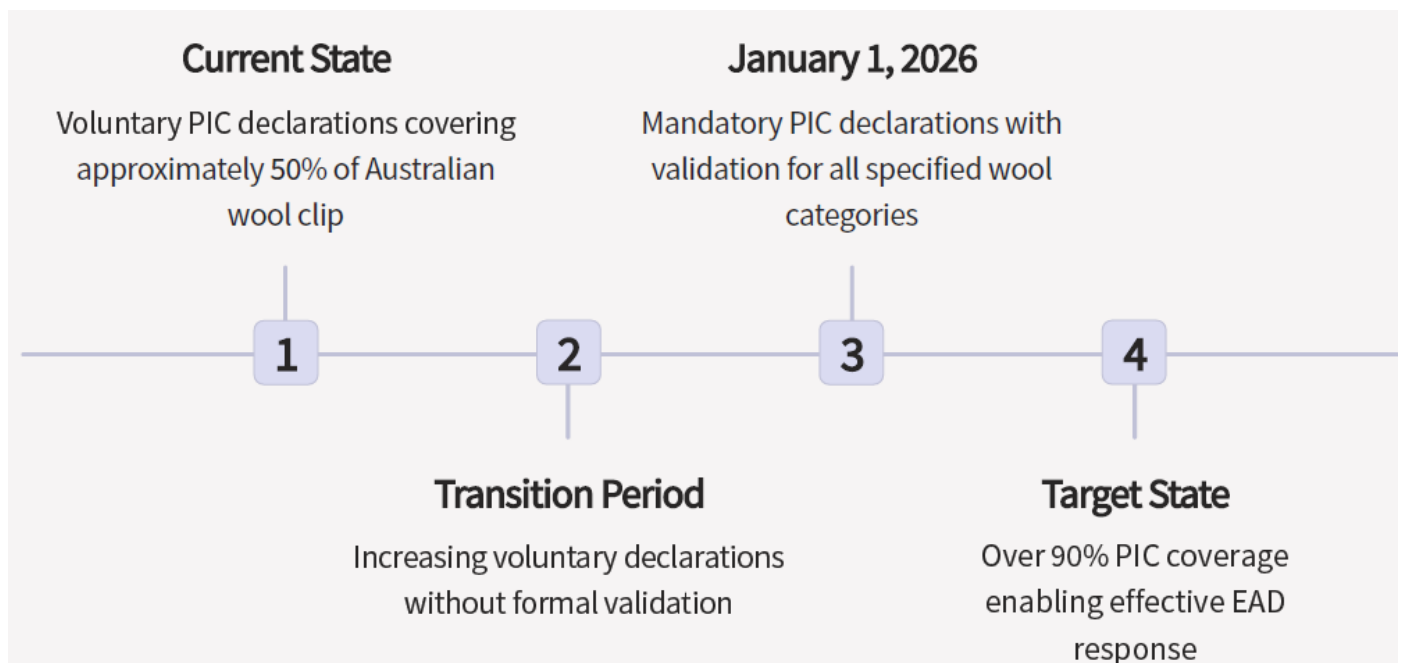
Current State

Voluntary PIC declarations covering approximately 50% of Australian wool clip

January 1, 2026

Mandatory PIC declarations with validation for all specified wool categories

1

2

3

4

Transition Period

Increasing voluntary declarations without formal validation

Target State

Over 90% PIC coverage enabling effective EAD response